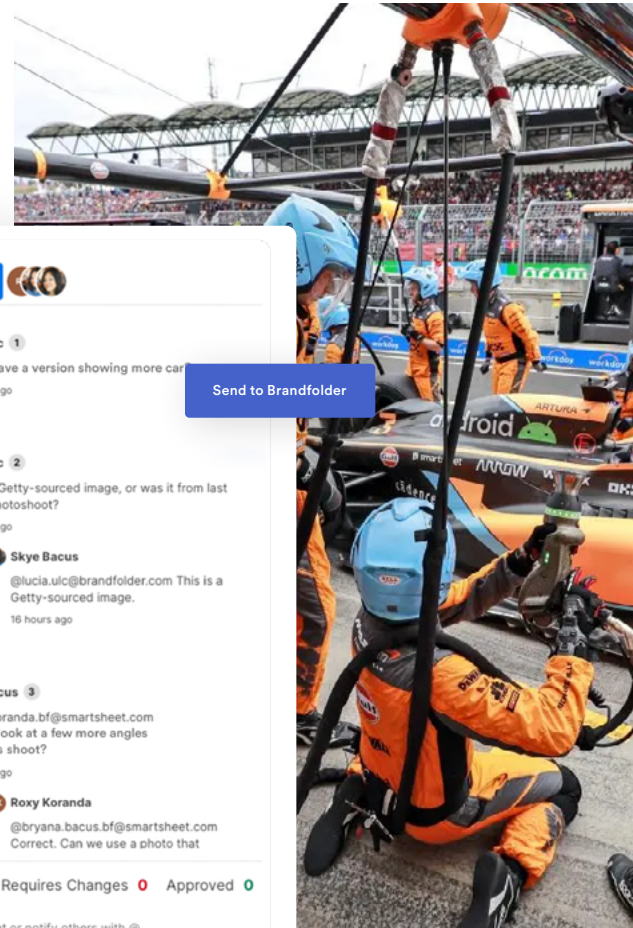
c 1
ave a version showing more car
go

Send to Brandfolder

c 2
Getty-sourced image, or was it from last otoshoot?
go

Skye Bacus
@lucia.ulc@brandfolder.com This is a Getty-sourced image.
16 hours ago

cus 3
randa.bf@smartsheet.com
ook at a few more angles s shoot?
go

Roxy Koranda
@bryana.bacus.bf@smartsheet.com Correct. Can we use a photo that

Requires Changes 0 Approved 0

t or notify others with @

android
ARTURA
smartsheet
ARROW
cadence
workday
acom
OKX
Gulf